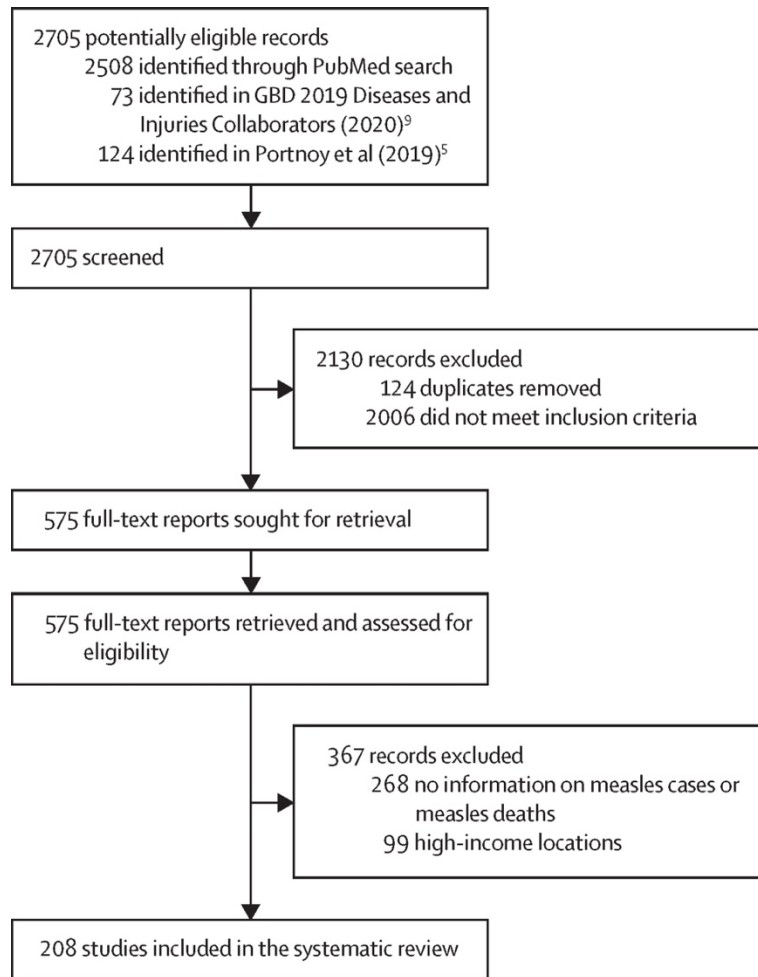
2705 potentially eligible records
2508 identified through PubMed search
73 identified in GBD 2019 Diseases and Injuries Collaborators (2020)$^{9}$
124 identified in Portnoy et al (2019)$^{5}$

2705 screened

2130 records excluded
124 duplicates removed
2006 did not meet inclusion criteria

575 full-text reports sought for retrieval

575 full-text reports retrieved and assessed for eligibility

367 records excluded
268 no information on measles cases or measles deaths
99 high-income locations

208 studies included in the systematic review